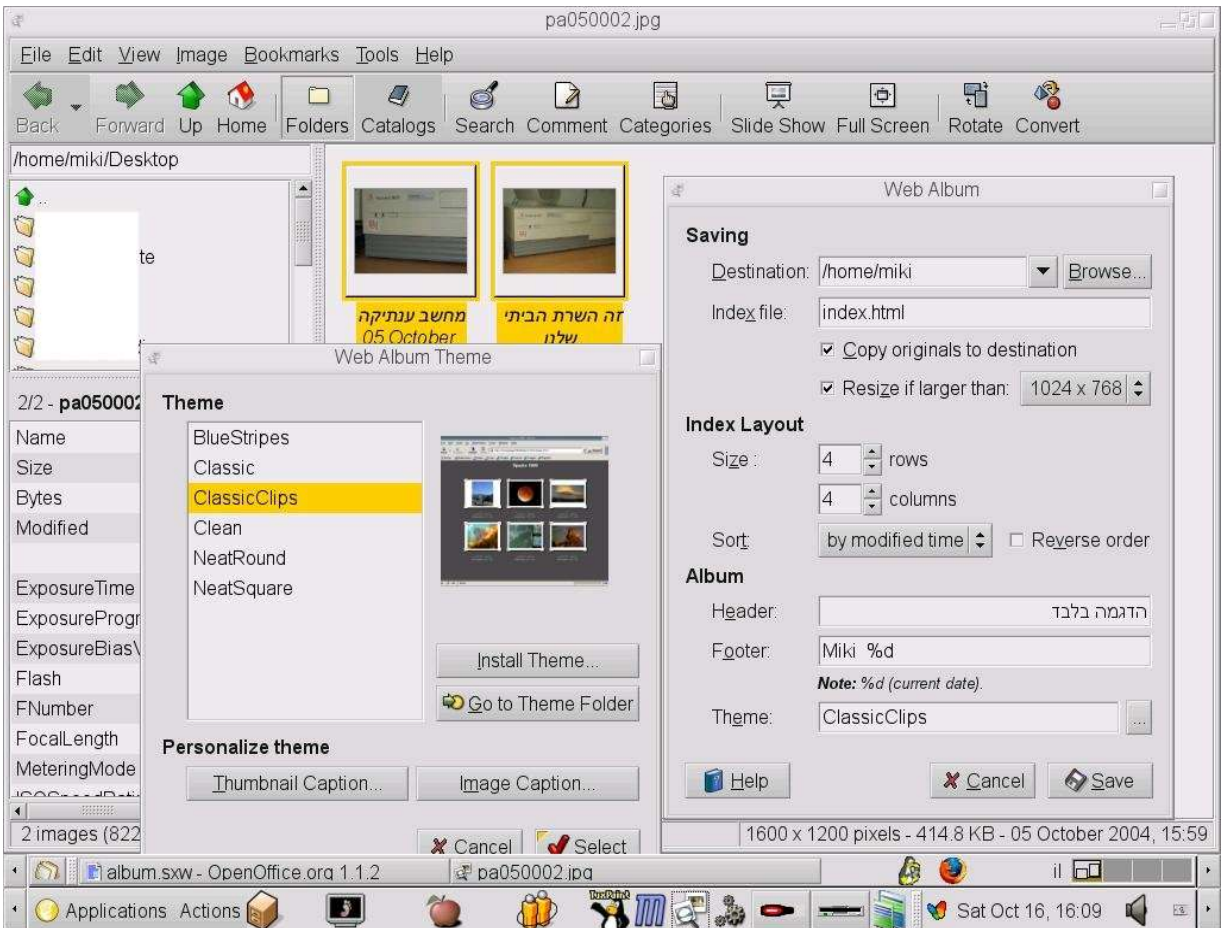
pa050002.jpg

File Edit View Image Bookmarks Tools Help

Back Forward Up Home Folders Catalogs Search Comment Categories Slide Show Full Screen Rotate Convert

/home/miki/Desktop

..
te

מחשב ענתיקה
05 October

זה השרת הביתי
שלנו

2/2 - pa050002

Name
Size
Bytes
Modified

ExposureTime
ExposureProgr
ExposureBias\
Flash
FNumber
FocalLength
MeteringMode

2 images (822

Web Album Theme

Theme

BlueStripes
Classic
ClassicClips
Clean
NeatRound
NeatSquare

Install Theme...
Go to Theme Folder

Personalize theme

Thumbnail Caption...
Image Caption...

Cancel
Select

Web Album

Saving

Destination: /home/miki
Browse...
Index file: index.html
Copy originals to destination
Resize if larger than: 1024 x 768

Index Layout

Size: 4 rows
4 columns
Sort: by modified time
Reverse order

Album

Header: הדגמה בלבד
Footer: Miki %d
Note: %d (current date).
Theme: ClassicClips

Help
Cancel
Save

1600 x 1200 pixels - 414.8 KB - 05 October 2004, 15:59

album.sxw - OpenOffice.org 1.1.2
pa050002.jpg
il

Applications Actions
Sat Oct 16, 16:09